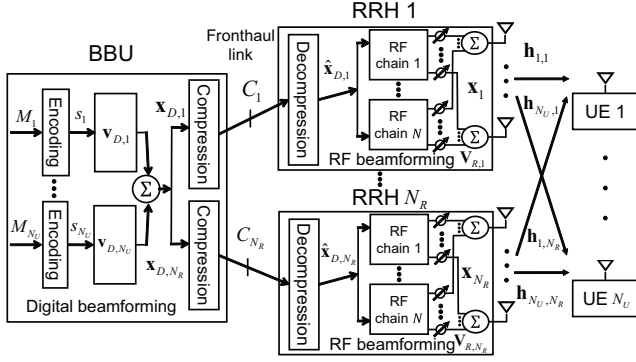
RRH 1

Fronthaul link

BBU

$M_1$

Encoding

$s_1$

$\mathbf{v}_{D,1}$

$\mathbf{x}_{D,1}$

Compression

$C_1$

Decompression

$\hat{\mathbf{x}}_{D,1}$

RF chain 1

RF chain $N$

$\Sigma$

$\Sigma$

$\mathbf{x}_1$

RF beamforming $\mathbf{V}_{R,1}$

$\mathbf{h}_{1,1}$

$\mathbf{h}_{N_U,1}$

UE 1

$\Sigma$

$M_{N_U}$

Encoding

$s_{N_U}$

$\mathbf{v}_{D,N_U}$

$\mathbf{x}_{D,N_R}$

Compression

$C_{N_R}$

Digital beamforming

RRH $N_R$

Decompression

$\hat{\mathbf{x}}_{D,N_R}$

RF chain 1

RF chain $N$

$\Sigma$

$\Sigma$

$\mathbf{x}_{N_R}$

RF beamforming $\mathbf{V}_{R,N_R}$

$\mathbf{h}_{1,N_R}$

$\mathbf{h}_{N_U,N_R}$

UE $N_U$